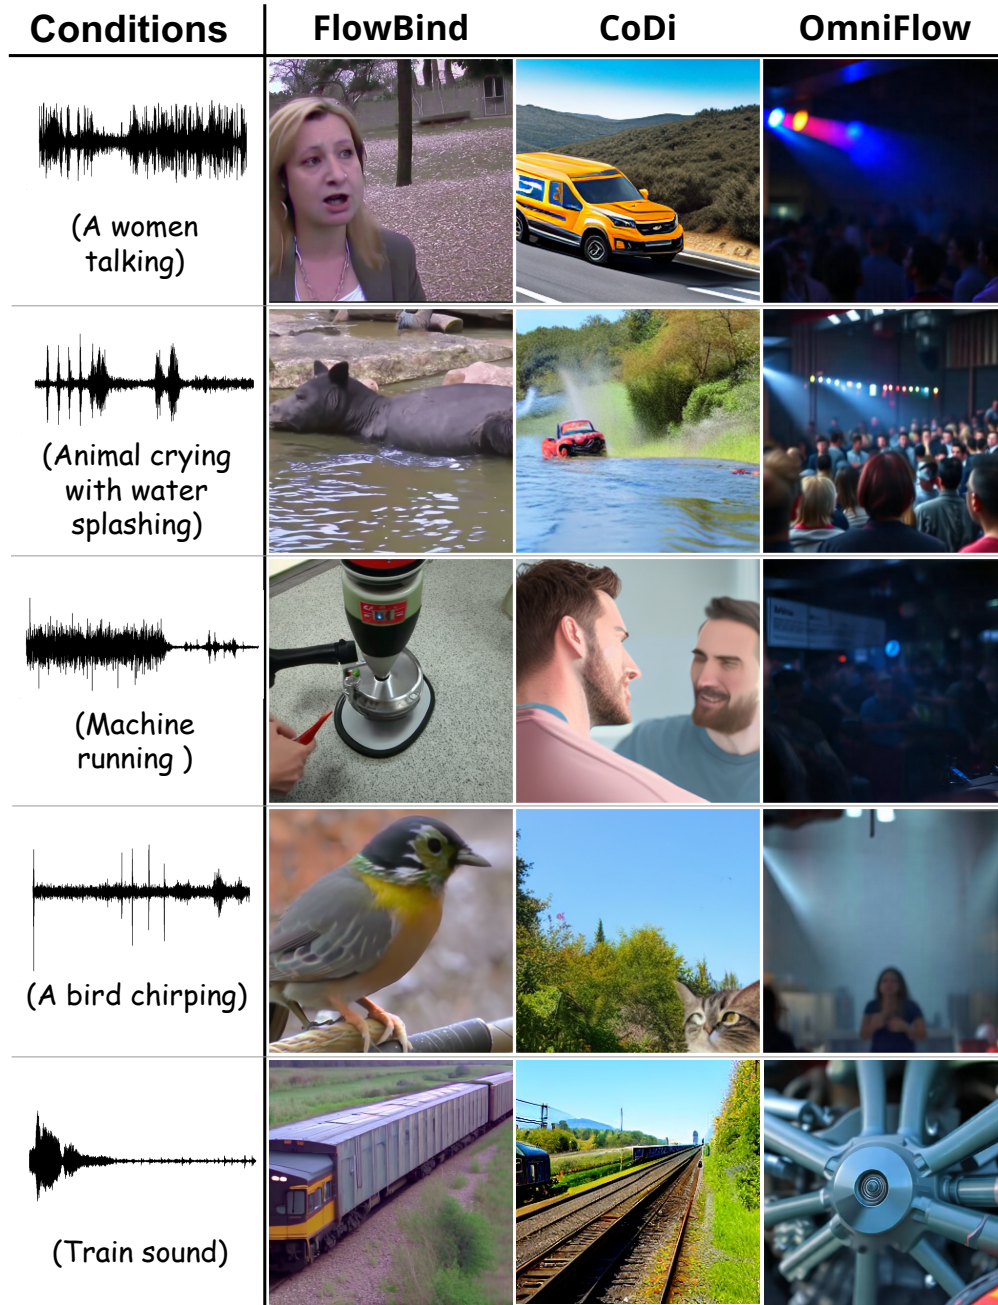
| Conditions | FlowBind | CoDi | OmniFlow |
|---|---|---|---|
| (A women talking) | | | |
| (Animal crying with water splashing) | | | |
| (Machine running ) | | | |
| (A bird chirping) | | | |
| (Train sound) | | | |